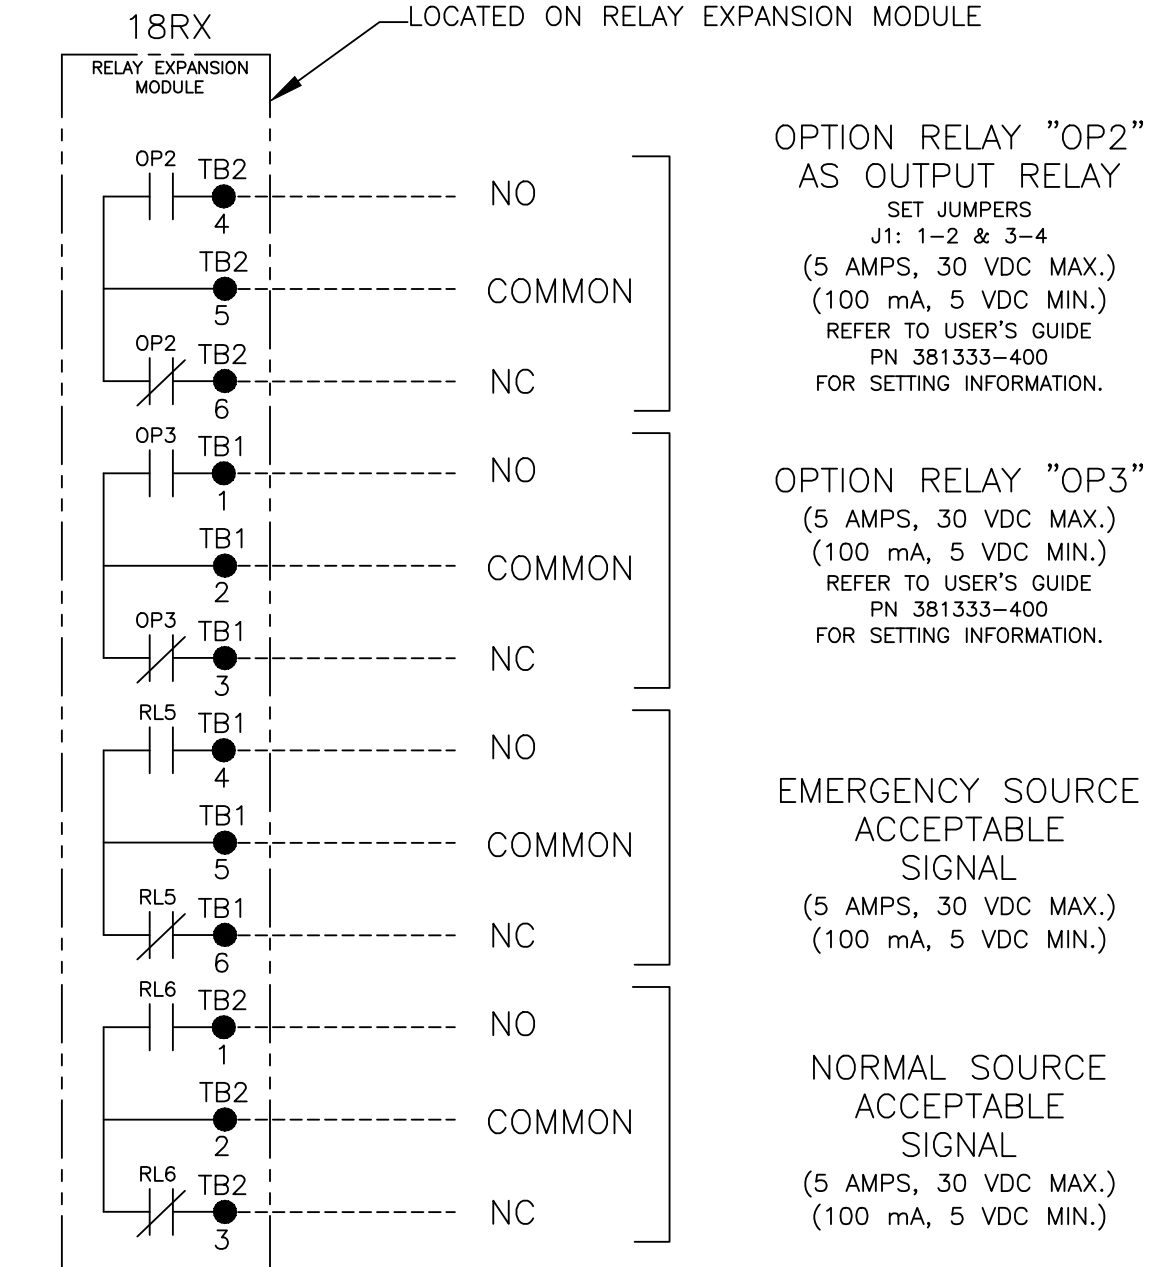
18RX

LOCATED ON RELAY EXPANSION MODULE

RELAY EXPANSION MODULE

OP2 TB2 4 NO

TB2 5 COMMON

OP2 TB2 6 NC

OPTION RELAY "OP2" AS OUTPUT RELAY
SET JUMPERS
J1: 1–2 & 3–4
(5 AMPS, 30 VDC MAX.)
(100 mA, 5 VDC MIN.)
REFER TO USER'S GUIDE
PN 381333–400
FOR SETTING INFORMATION.

OP3 TB1 1 NO

TB1 2 COMMON

OP3 TB1 3 NC

OPTION RELAY "OP3"
(5 AMPS, 30 VDC MAX.)
(100 mA, 5 VDC MIN.)
REFER TO USER'S GUIDE
PN 381333–400
FOR SETTING INFORMATION.

RL5 TB1 4 NO

TB1 5 COMMON

RL5 TB1 6 NC

EMERGENCY SOURCE ACCEPTABLE SIGNAL
(5 AMPS, 30 VDC MAX.)
(100 mA, 5 VDC MIN.)

RL6 TB2 1 NO

TB2 2 COMMON

RL6 TB2 3 NC

NORMAL SOURCE ACCEPTABLE SIGNAL
(5 AMPS, 30 VDC MAX.)
(100 mA, 5 VDC MIN.)